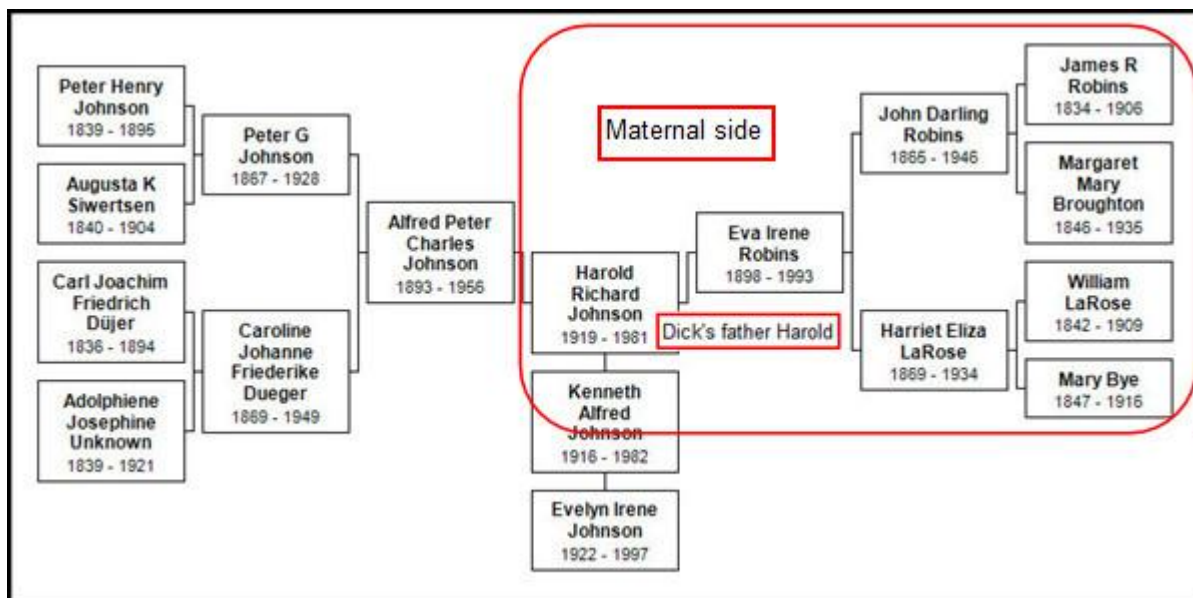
Peter Henry Johnson
1839 - 1895

Augusta K Siwertsen
1840 - 1904

Carl Joachim Friedrich Düjer
1836 - 1894

Adolphiene Josephine Unknown
1839 - 1921

Peter G Johnson
1867 - 1928

Caroline Johanne Friederike Dueger
1869 - 1949

Alfred Peter Charles Johnson
1893 - 1956

Harold Richard Johnson
1919 - 1981

Kenneth Alfred Johnson
1916 - 1982

Evelyn Irene Johnson
1922 - 1997

Maternal side

Dick's father Harold

Eva Irene Robins
1898 - 1993

John Darling Robins
1865 - 1946

Harriet Eliza LaRose
1869 - 1934

James R Robins
1834 - 1906

Margaret Mary Broughton
1846 - 1935

William LaRose
1842 - 1909

Mary Bye
1847 - 1916